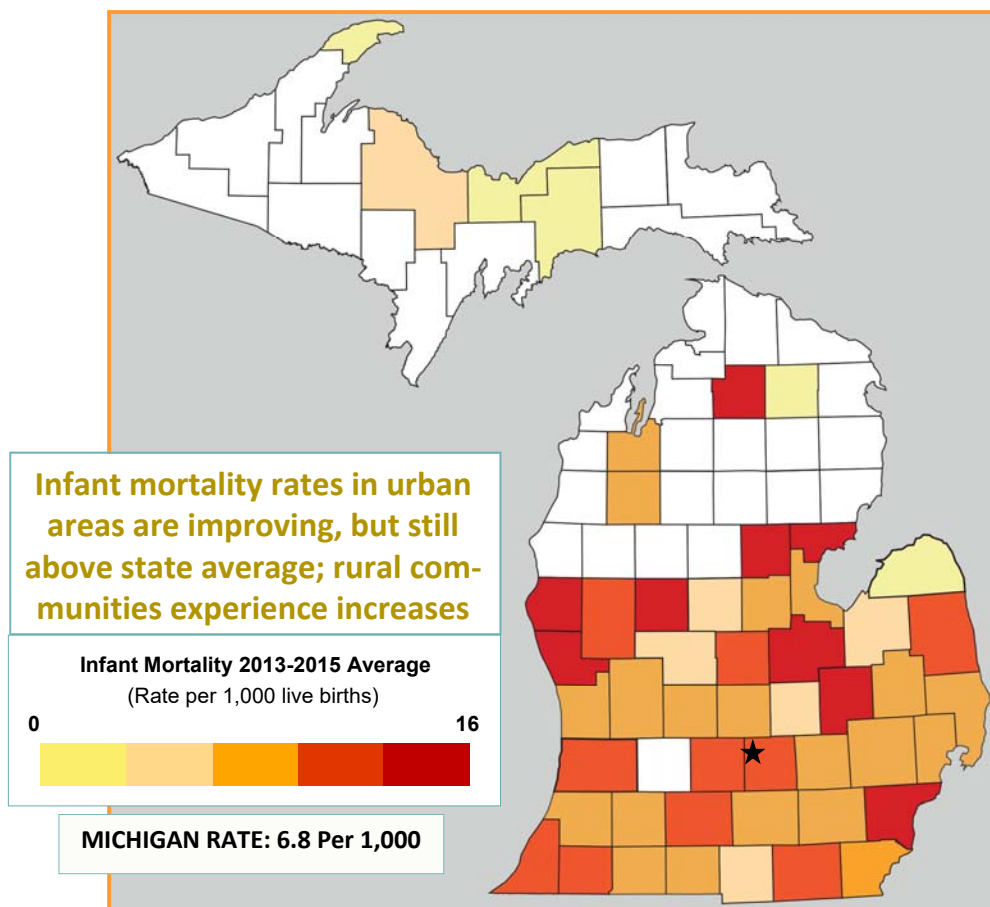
Infant mortality rates in urban areas are improving, but still above state average; rural communities experience increases

Infant Mortality 2013-2015 Average
(Rate per 1,000 live births)

0

16

MICHIGAN RATE: 6.8 Per 1,000